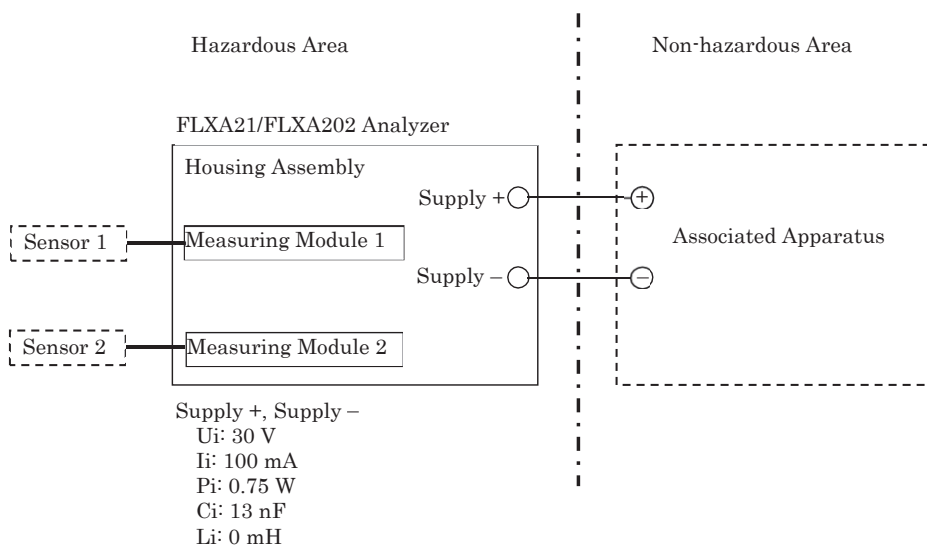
Hazardous Area

Non-hazardous Area

FLXA21/FLXA202 Analyzer

Housing Assembly

Supply +

Supply –

Sensor 1

Measuring Module 1

Sensor 2

Measuring Module 2

+

–

Associated Apparatus

Supply +, Supply –
Ui: 30 V
Ii: 100 mA
Pi: 0.75 W
Ci: 13 nF
Li: 0 mH